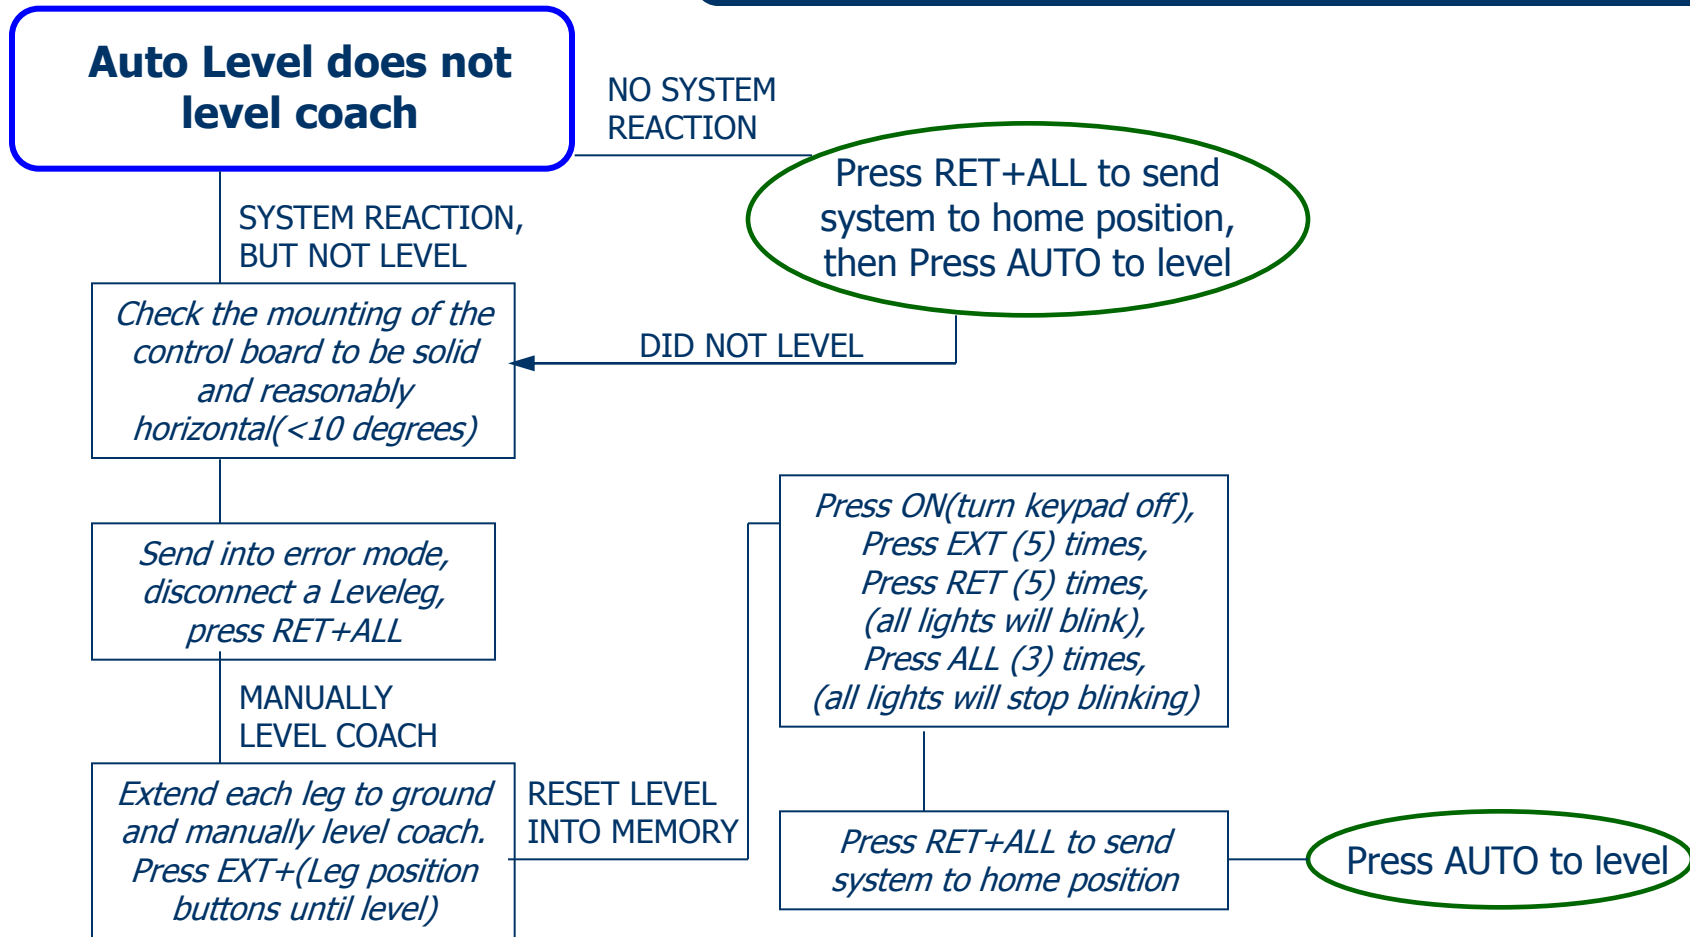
Auto Level does not level coach

NO SYSTEM REACTION

Press RET+ALL to send system to home position, then Press AUTO to level

SYSTEM REACTION, BUT NOT LEVEL

Check the mounting of the control board to be solid and reasonably horizontal(<10 degrees)

DID NOT LEVEL

Send into error mode, disconnect a Leveleg, press RET+ALL

Press ON(turn keypad off), Press EXT (5) times, Press RET (5) times, (all lights will blink), Press ALL (3) times, (all lights will stop blinking)

MANUALLY LEVEL COACH

Extend each leg to ground and manually level coach. Press EXT+(Leg position buttons until level)

RESET LEVEL INTO MEMORY

Press RET+ALL to send system to home position

Press AUTO to level